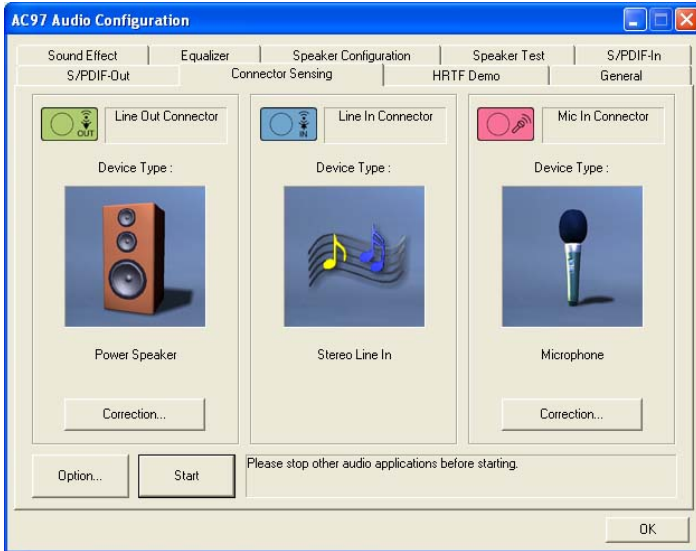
AC97 Audio Configuration

Sound Effect | Equalizer | Speaker Configuration | Speaker Test | S/PDIF-In
S/PDIF-Out | Connector Sensing | HRTF Demo | General

OUT
Line Out Connector
Device Type :
Power Speaker
Correction...

IN
Line In Connector
Device Type :
Stereo Line In

Mic In Connector
Device Type :
Microphone
Correction...

Option...
Start
Please stop other audio applications before starting.

OK